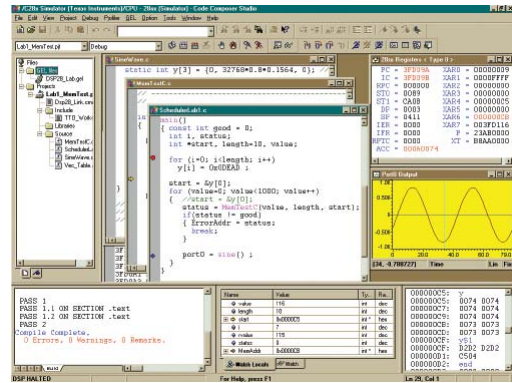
/C28x Simulator (Texas Instruments)/CPU - 28xx (Simulator) - Code Composer Studio

File Edit View Project Debug Profiler GEL Option Tools Window Help

Lab1_MemTest.pjt

Debug

Files

GEL files

DSP28_Lab.gel

Projects

Lab1_MemTest.p

Dsp28_Link.cmd

Include

TTO_Wakeu

Libraries

Source

MemTestC.c

ScheduleLab1

SineWave.c

Vec_Table

SineWave.c

static int y[3] = {0, 32768*0.8*0.1564, 0};

MemTest.c

ScheduleLab1.c

main()
{ const int good = 0;
int i, status;
int *start, length=10, value;

for (i=0; i<length; i++)
y[i] = 0xDEAD ;

start = &y[0];
for (value=0; value<1000; value++)
{ //start = &y[0];
status = MemTestC(value, length, start);
if(status != good)
{ ErrorAddr = status;
break;
}

port0 = sine() ;

28xx Registers < Type 0 >

PC = 3F939A XAR0 = 0000000B9
IC = 3F939B XAR1 = 0000FFFF
RPC = 00000 XAR2 = 00000000
ST0 = 0089 XAR3 = 00000000
ST1 = CA0B XAR4 = 00000005
DP = 0003 XAR5 = 00000000
SP = 0411 XAR6 = 000000B
IER = 0000 XAR7 = 003FD116
IFR = 0000 P = 23AB0000
RPTC = 0000 XT = B8AA0000
ACC = 000A0074

Port0 Output

(34, 0.706727) Time Lin Fi

PASS 1
PASS 1.1 ON SECTION .text
PASS 1.2 ON SECTION .text
PASS 2
Compile Complete,
0 Errors, 0 Warnings, 0 Remarks.

Build

| Name | Value | Ty.. | Ra.. |
|---|---|---|---|
| value | 116 | int | dec |
| length | 10 | int | dec |
| start | 0x000001 | int * | hex |
| i | 7 | int | dec |
| value | 115 | int | dec |
| status | 0 | int | dec |
| MemAddr | 0x0000C8 | int * | hex |

Watch Locals Watch

000000C5: y
000000C5: 0074 0074
000000C7: 0074 0074
000000C9: 0074 0074
000000CB: 0073 0073
000000CD: 0073 0073
000000CF: yS1
000000CF: D2D2 D2D2
000000D1: C504
000000D2: end

DSP HALTED

For Help, press F1

Ln 29, Col 1